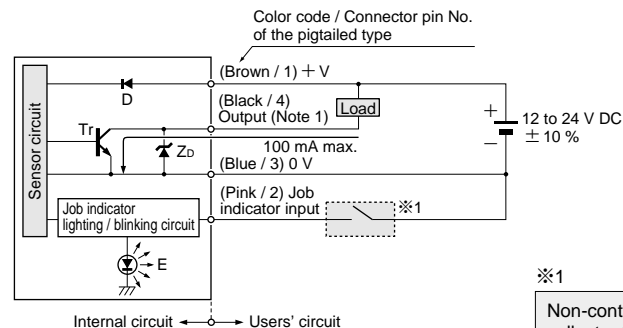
Color code / Connector pin No. of the pigtailed type

(Brown / 1) + V

D

(Black / 4) Output (Note 1)

Load

Sensor circuit

Tr

$Z_D$

100 mA max.

(Blue / 3) 0 V

+

12 to 24 V DC

−

± 10 %

(Pink / 2) Job indicator input

※1

Job indicator lighting / blinking circuit

E

※1

Non-cont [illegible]

Internal circuit

Users' circuit